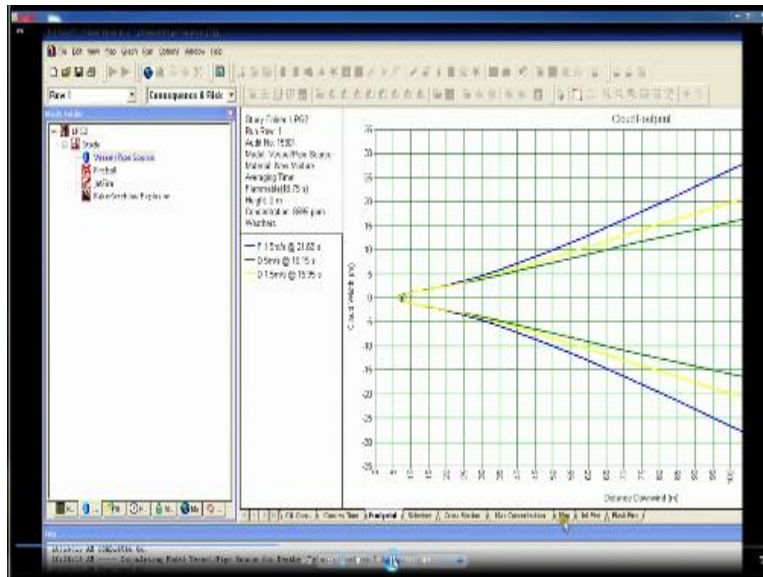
File Edit View Run Graph Plot Options Window Help

Run 1

Consequence & Risk

Study Folder

Vessel/Pipe Source

Fireball

JetFire

Rupture/Shallow Explosion

Study Folder: LPG2
Run: Run 1
Audit No: 1580
Model: Vessel/Pipe Source
Material: New Mixture
Averaging Time:
Flammable(18.75 s)
Height: 2 m
Concentration: 8996 ppm
Weathers

F 1.5m/s @ 21.63 s
D 5m/s @ 18.75 s
D 1.5m/s @ 15.95 s

Cloud Footprint

35
30
25
20
15
10
5
0
-5
-10
-15
-20
-25
-30
-35

Cloud Width [m]

Distance Downwind [m]

Cloud Footprint

Side View

Cross Section

Max Concentration

Jet Fire

Flash Fire

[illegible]